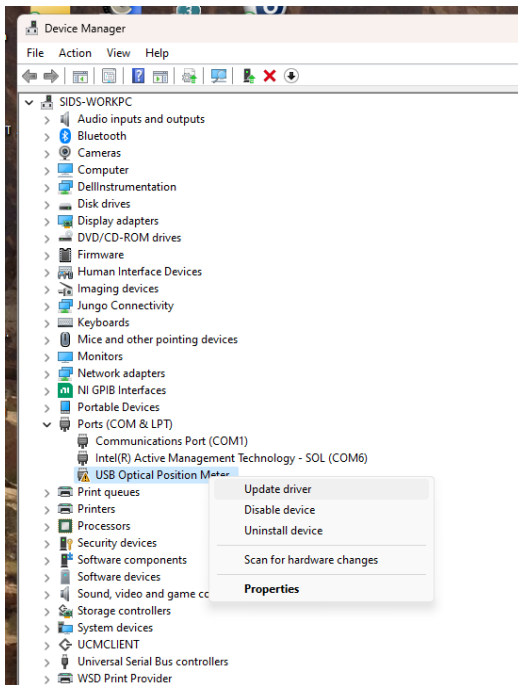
Device Manager

File Action View Help

SIDS-WORKPC
Audio inputs and outputs
Bluetooth
Cameras
Computer
DellInstrumentation
Disk drives
Display adapters
DVD/CD-ROM drives
Firmware
Human Interface Devices
Imaging devices
Jungo Connectivity
Keyboards
Mice and other pointing devices
Monitors
Network adapters
NI GPIB Interfaces
Portable Devices
Ports (COM & LPT)
Communications Port (COM1)
Intel(R) Active Management Technology - SOL (COM6)
USB Optical Position Meter
Print queues
Printers
Processors
Security devices
Software components
Software devices
Sound, video and game cc
Storage controllers
System devices
UCMCLIENT
Universal Serial Bus controllers
WSD Print Provider

Update driver
Disable device
Uninstall device
Scan for hardware changes
Properties